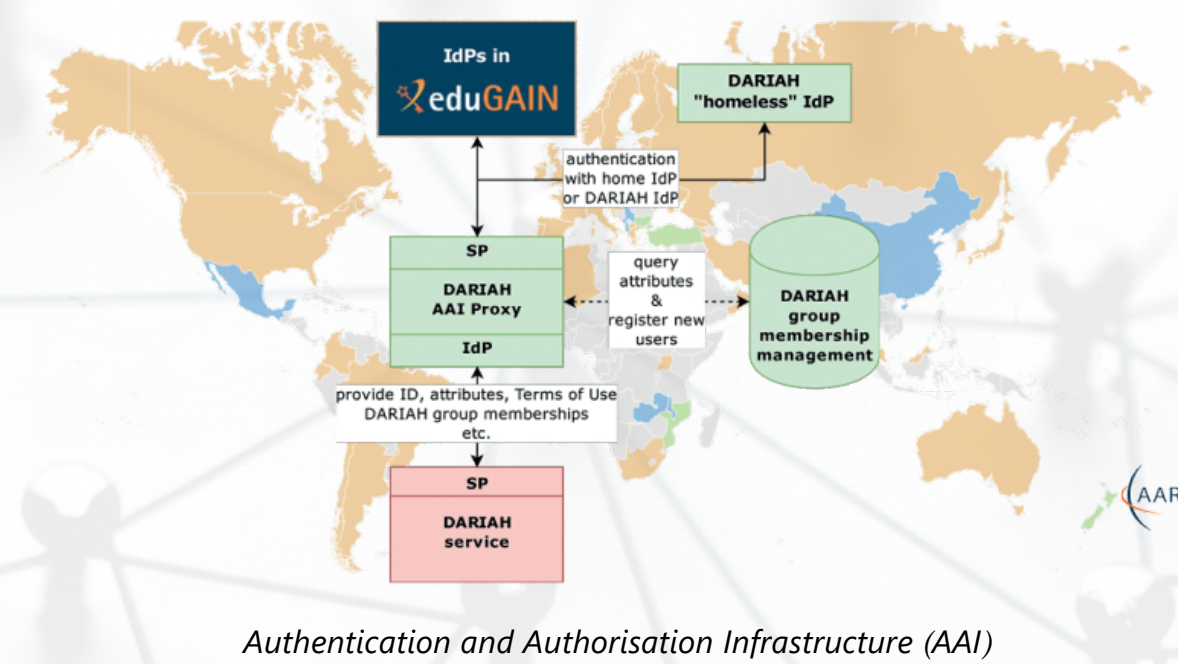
IdPs in
eduGAIN

DARIAH "homeless" IdP

authentication with home IdP or DARIAH IdP

SP
DARIAH AAI Proxy
IdP

query attributes & register new users

DARIAH group membership management

provide ID, attributes, Terms of Use DARIAH group memberships etc.

SP
DARIAH service

AAR

Authentication and Authorisation Infrastructure (AAI)